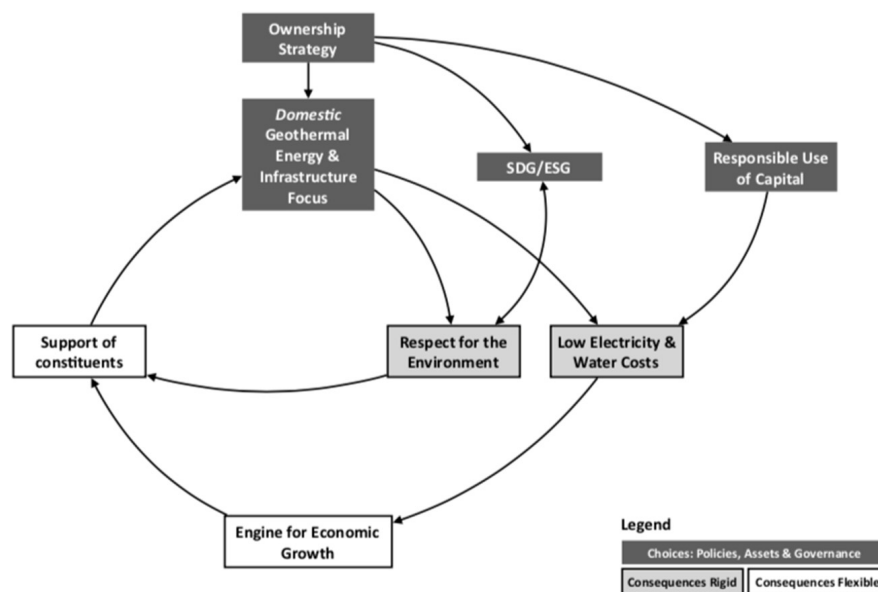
Ownership Strategy

*Domestic* Geothermal Energy & Infrastructure Focus

SDG/ESG

Responsible Use of Capital

Support of constituents

Respect for the Environment

Low Electricity & Water Costs

Engine for Economic Growth

Legend

Choices: Policies, Assets & Governance

Consequences Rigid

Consequences Flexible